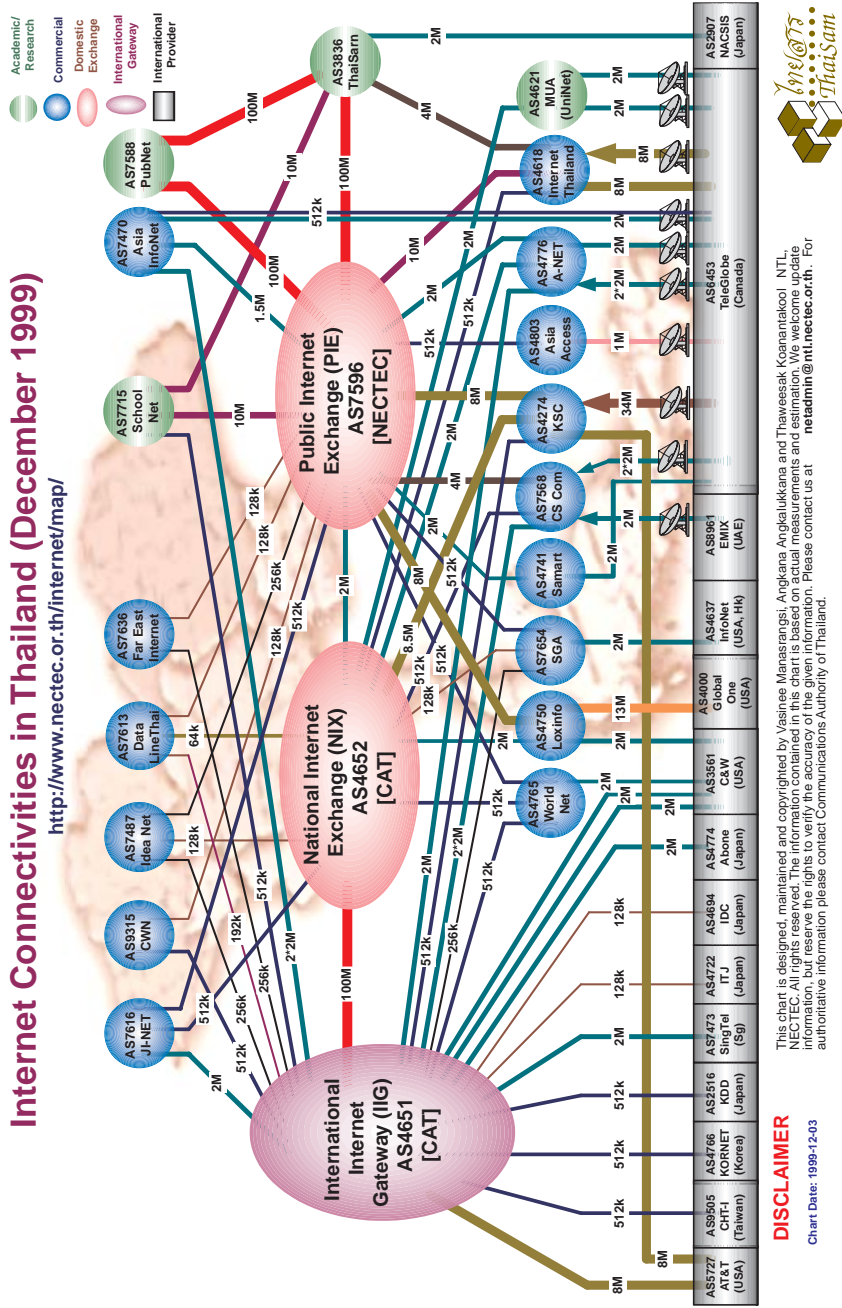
Internet Connectivities in Thailand (December 1999)

http://www.nectec.or.th/internet/map/

Academic/Research
Commercial
Domestic Exchange
International Gateway
International Provider

AS3836 ThaiSarn
AS7588 PubNet
AS7470 Asia InfoNet
AS7715 School Net
AS7636 Far East Internet
AS7613 Data LineThai
AS7487 Idea Net
AS9315 CWN
AS7616 JI-NET

AS4621 MUA (UniNet)
AS4618 Internet Thailand
AS4776 A-NET
AS4803 Asia Access
AS4274 KSC
AS7568 CS Com
AS4741 Samart
AS7654 SGA
AS4750 Loxinfo
AS4765 World Net

Public Internet Exchange (PIE) AS7596 [NECTEC]

National Internet Exchange (NIX) AS4652 [CAT]

International Internet Gateway (IIG) AS4651 [CAT]

AS2907 NACSIS (Japan)
AS6453 TeleGlobe (Canada)
AS8961 EMIX (UAE)
AS4637 InfoNet (USA, Hk)
AS4000 Global One (USA)
AS3561 C&W (USA)
AS4774 Abone (Japan)
AS4694 IDC (Japan)
AS4722 ITJ (Japan)
AS7473 SingTel (Sg)
AS2516 KDD (Japan)
AS4766 KORNET (Korea)
AS9505 CHT-I (Taiwan)
AS5727 AT&T (USA)

2M 100M 4M 10M 100M 2M 2M 8M 8M 512k 2M 2M 2M 10M 2*2M 1.5M 100M 2M 512k 1M 10M 8M 34M 2M 2M 4M 2*2M 2M 2M 2M 8M 512k 2M 2M 8.5M 512k 128k 2M 13M 64k 2M 2M 2M 2M 512k 128k 128k 256k 512k 128k 2*2M 2M 512k 192k 256k 256k 512k 2*2M 2M 512k 256k 100M 512k 512k 2M 128k 128k 2M 512k 512k 512k 8M 8M

Ine@ThaiSarn

This chart is designed, maintained and copyrighted by Vasinee Manasrangsi, Angkana Angkulukkana and Thaweesak Koanantakool, NTL, NECTEC. All rights reserved. The information contained in this chart is based on actual measurements and estimation. We welcome update information, but reserve the rights to verify the accuracy of the given information. Please contact us at netadmin@ntl.nectec.or.th. For authoritative information please contact Communications Authority of Thailand.

DISCLAIMER

Chart Date: 1999-12-03